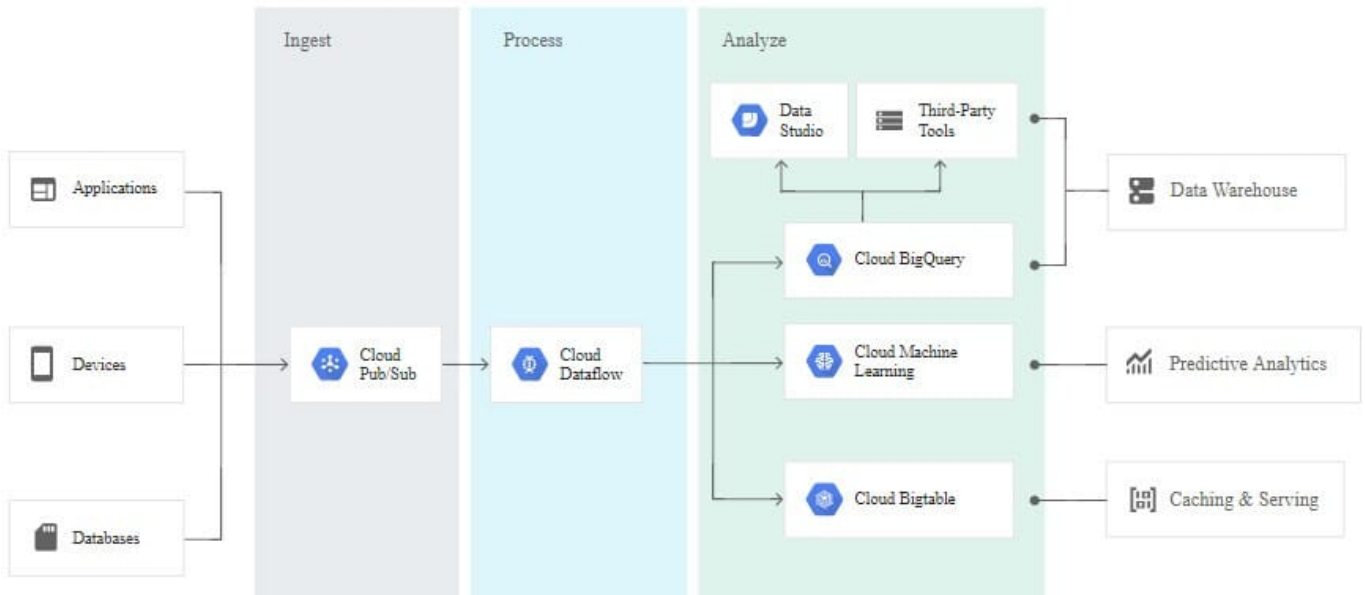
Ingest

Process

Analyze

Data Studio

Third-Party Tools

Applications

Data Warehouse

Cloud BigQuery

Devices

Cloud Pub/Sub

Cloud Dataflow

Cloud Machine Learning

Predictive Analytics

Databases

Cloud Bigtable

Caching & Serving